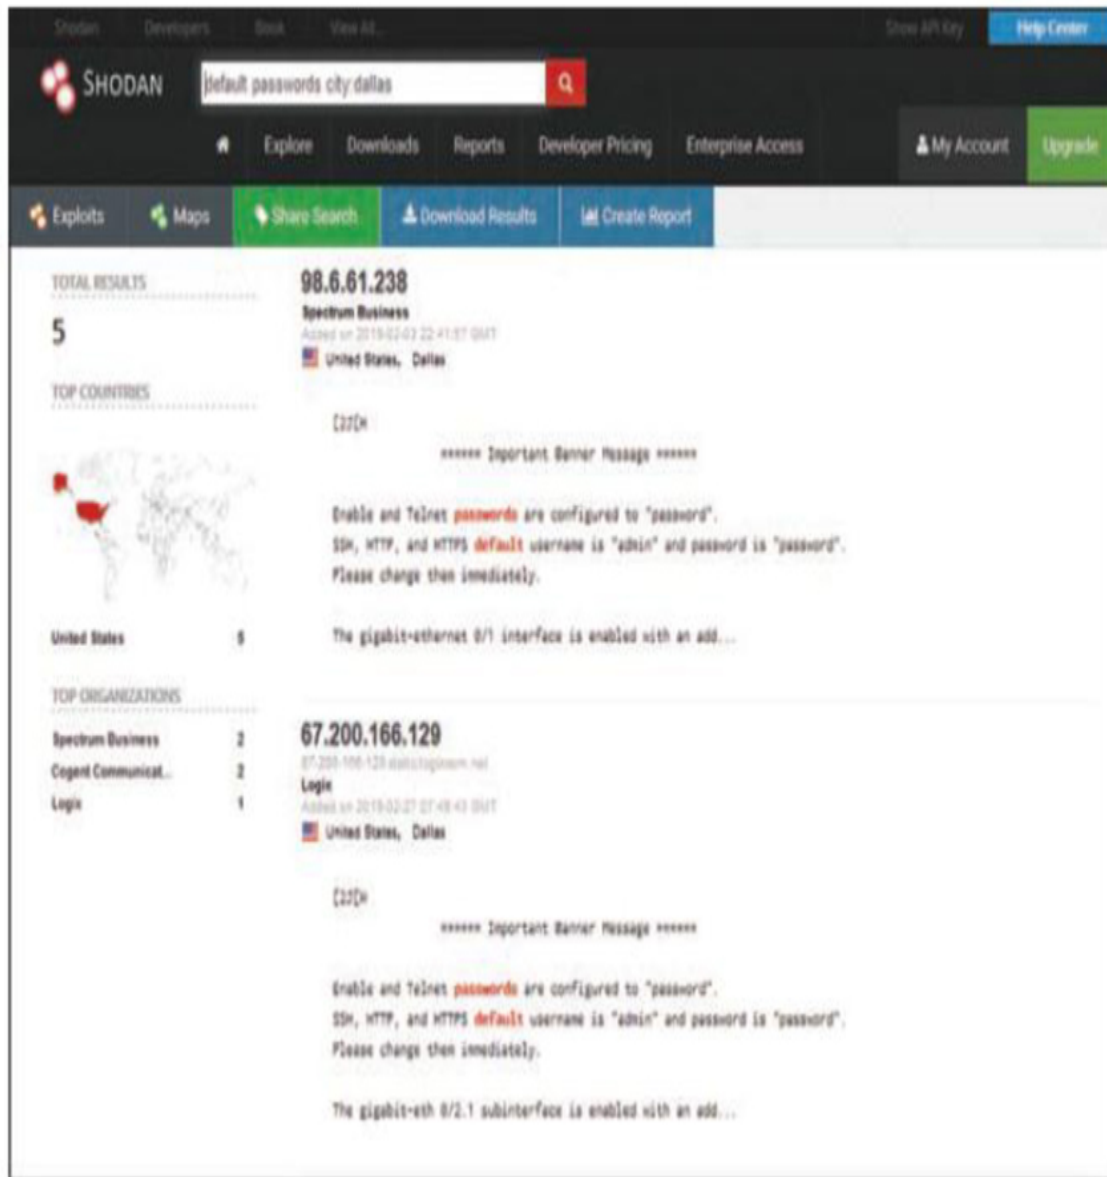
Shodan Developers Book View All...

Show API Key Help Center

SHODAN

default passwords city:dallas

Explore Downloads Reports Developer Pricing Enterprise Access

My Account Upgrade

Exploits Maps Share Search Download Results Create Report

TOTAL RESULTS

5

TOP COUNTRIES

United States 5

TOP ORGANIZATIONS

Spectrum Business 2
Cogent Communicat... 2
Logix 1

98.6.61.238
Spectrum Business
Added on 2019-02-03 22:41:57 GMT
United States, Dallas

[2J[H
****** Important Banner Message ******

Enable and Telnet passwords are configured to "password".
SSH, HTTP, and HTTPS default username is "admin" and password is "password".
Please change them immediately.

The gigabit-ethernet 0/1 interface is enabled with an add...

67.200.166.129
67-200-166-129.static.logixcomm.net
Logix
Added on 2019-02-27 07:49:43 GMT
United States, Dallas

[2J[H
****** Important Banner Message ******

Enable and Telnet passwords are configured to "password".
SSH, HTTP, and HTTPS default username is "admin" and password is "password".
Please change them immediately.

The gigabit-eth 0/2.1 subinterface is enabled with an add...